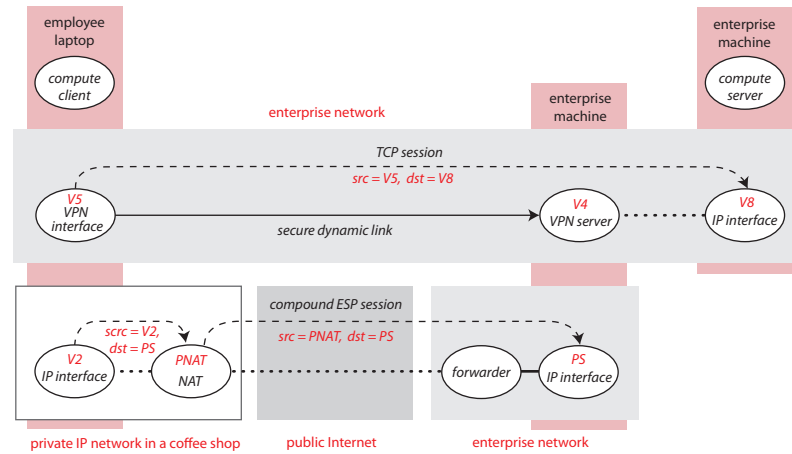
employee laptop

compute client

enterprise network

enterprise machine

enterprise machine

compute server

TCP session

src = V5, dst = V8

V5
VPN interface

secure dynamic link

V4
VPN server

V8
IP interface

compound ESP session

scrc = V2, dst = PS

src = PNAT, dst = PS

V2
IP interface

PNAT
NAT

forwarder

PS
IP interface

private IP network in a coffee shop

public Internet

enterprise network